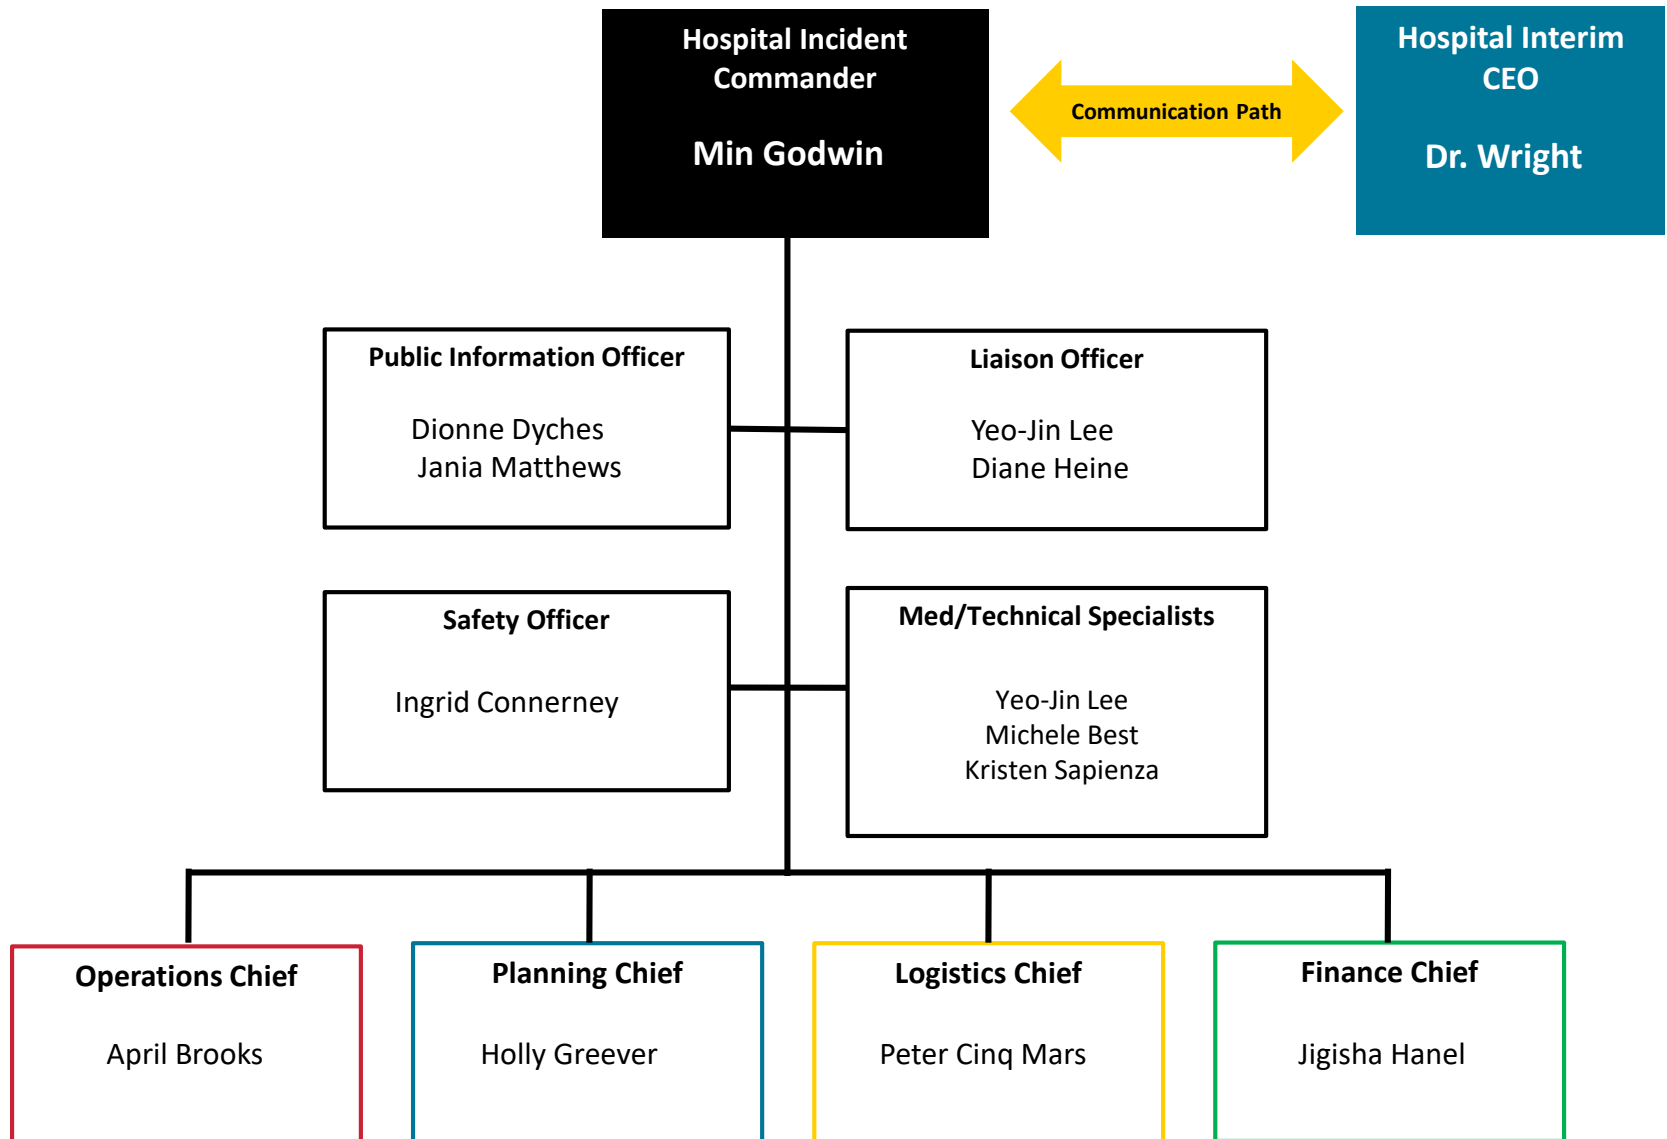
Hospital Incident Commander

Min Godwin

Communication Path

Hospital Interim CEO

Dr. Wright

Public Information Officer

Dionne Dyches
Jania Matthews

Liaison Officer

Yeo-Jin Lee
Diane Heine

Safety Officer

Ingrid Connerney

Med/Technical Specialists

Yeo-Jin Lee
Michele Best
Kristen Sapienza

Operations Chief

April Brooks

Planning Chief

Holly Greever

Logistics Chief

Peter Cinq Mars

Finance Chief

Jigisha Hanel